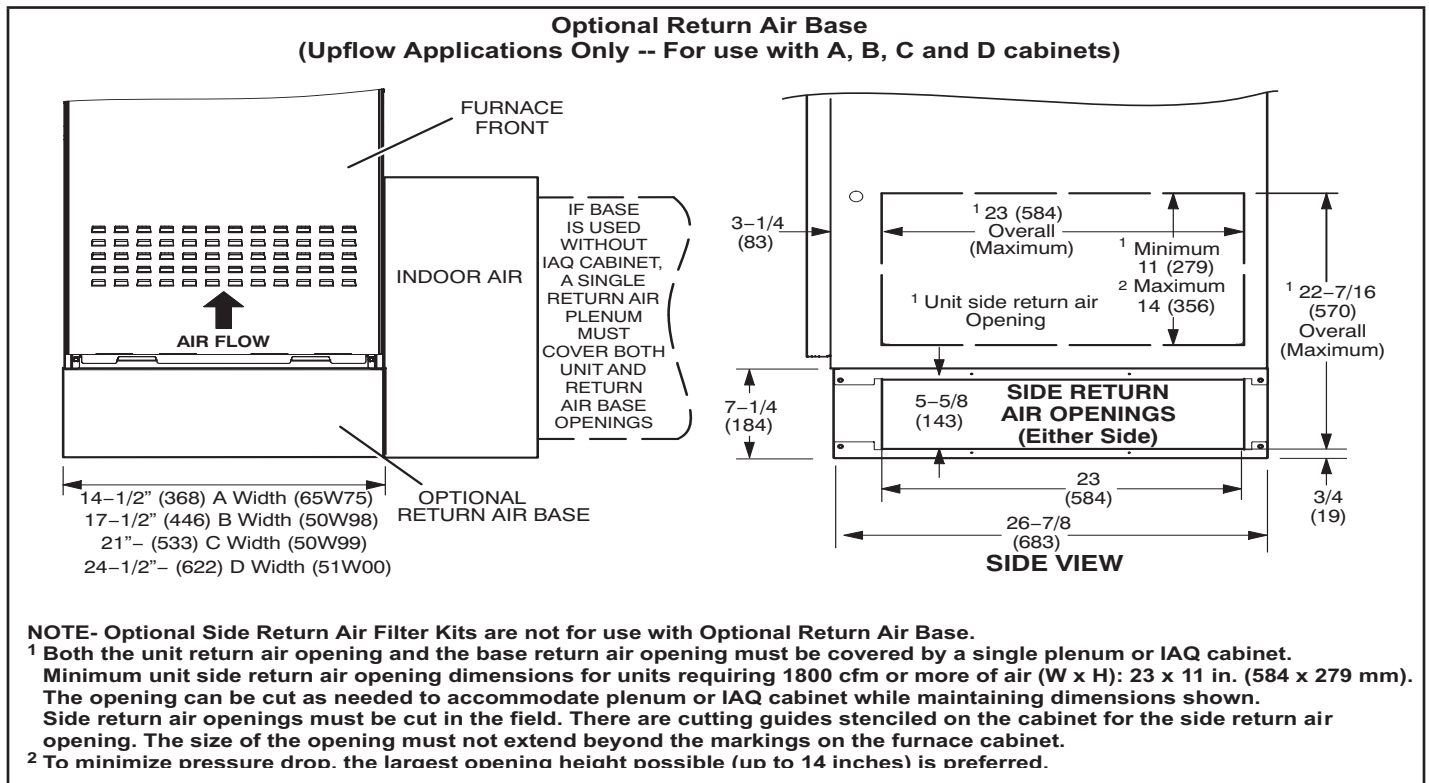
Optional Return Air Base
(Upflow Applications Only -- For use with A, B, C and D cabinets)

FURNACE FRONT

AIR FLOW

INDOOR AIR

IF BASE IS USED WITHOUT IAQ CABINET, A SINGLE RETURN AIR PLENUM MUST COVER BOTH UNIT AND RETURN AIR BASE OPENINGS

OPTIONAL RETURN AIR BASE

14−1/2" (368) A Width (65W75)
17−1/2" (446) B Width (50W98)
21"− (533) C Width (50W99)
24−1/2"− (622) D Width (51W00)

3−1/4 (83)

$^1$ 23 (584) Overall (Maximum)

$^1$ Minimum 11 (279)
$^2$ Maximum 14 (356)

$^1$ Unit side return air Opening

$^1$ 22−7/16 (570) Overall (Maximum)

7−1/4 (184)

5−5/8 (143)

SIDE RETURN AIR OPENINGS (Either Side)

23 (584)

3/4 (19)

26−7/8 (683)

SIDE VIEW

NOTE- Optional Side Return Air Filter Kits are not for use with Optional Return Air Base.
$^1$ Both the unit return air opening and the base return air opening must be covered by a single plenum or IAQ cabinet.
Minimum unit side return air opening dimensions for units requiring 1800 cfm or more of air (W x H): 23 x 11 in. (584 x 279 mm).
The opening can be cut as needed to accommodate plenum or IAQ cabinet while maintaining dimensions shown.
Side return air openings must be cut in the field. There are cutting guides stenciled on the cabinet for the side return air opening. The size of the opening must not extend beyond the markings on the furnace cabinet.
$^2$ To minimize pressure drop, the largest opening height possible (up to 14 inches) is preferred.